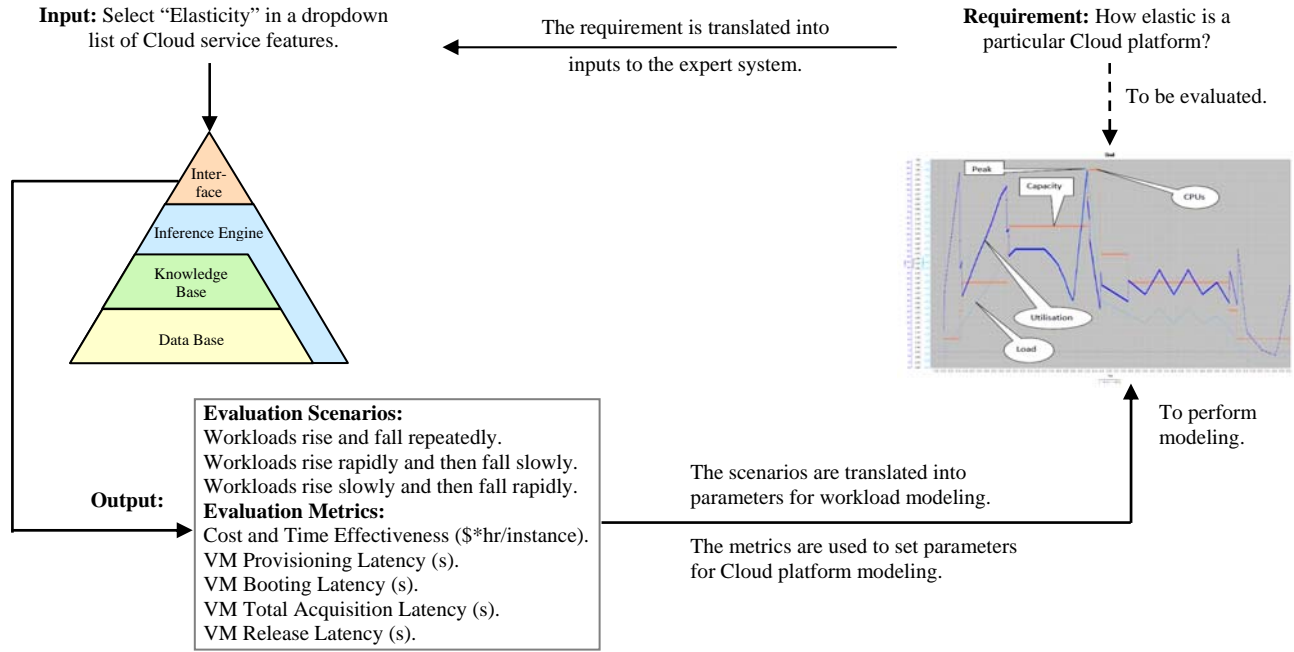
**Input:** Select "Elasticity" in a dropdown list of Cloud service features.

The requirement is translated into inputs to the expert system.

**Requirement:** How elastic is a particular Cloud platform?

To be evaluated.

Inter-face

Inference Engine

Knowledge Base

Data Base

Peak

Capacity

CPUs

Utilisation

Load

To perform modeling.

**Output:**

**Evaluation Scenarios:**
Workloads rise and fall repeatedly.
Workloads rise rapidly and then fall slowly.
Workloads rise slowly and then fall rapidly.
**Evaluation Metrics:**
Cost and Time Effectiveness (\$*hr/instance).
VM Provisioning Latency (s).
VM Booting Latency (s).
VM Total Acquisition Latency (s).
VM Release Latency (s).

The scenarios are translated into parameters for workload modeling.

The metrics are used to set parameters for Cloud platform modeling.